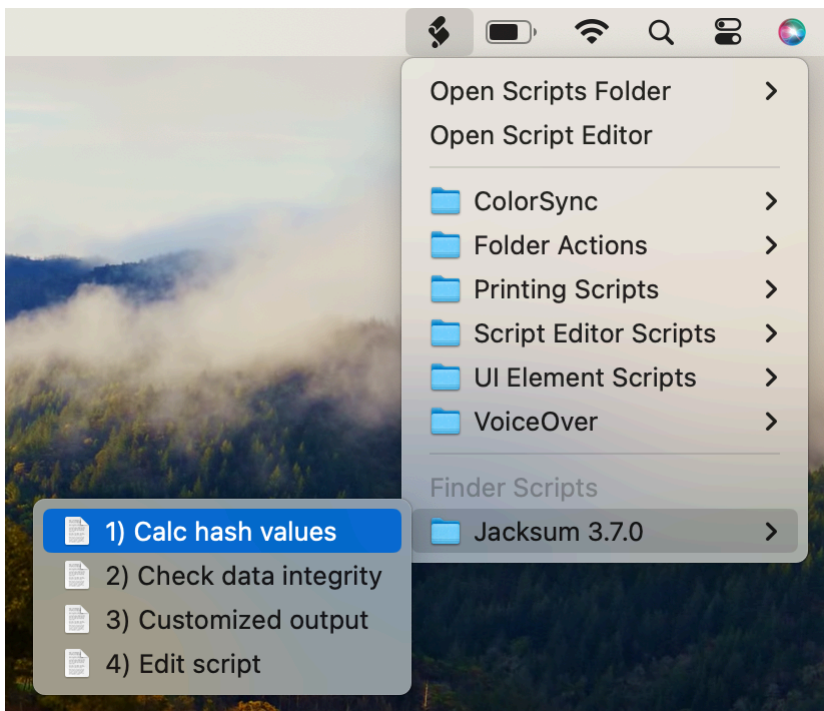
Open Scripts Folder
Open Script Editor
ColorSync
Folder Actions
Printing Scripts
Script Editor Scripts
UI Element Scripts
VoiceOver
Finder Scripts
Jacksum 3.7.0
1) Calc hash values
2) Check data integrity
3) Customized output
4) Edit script